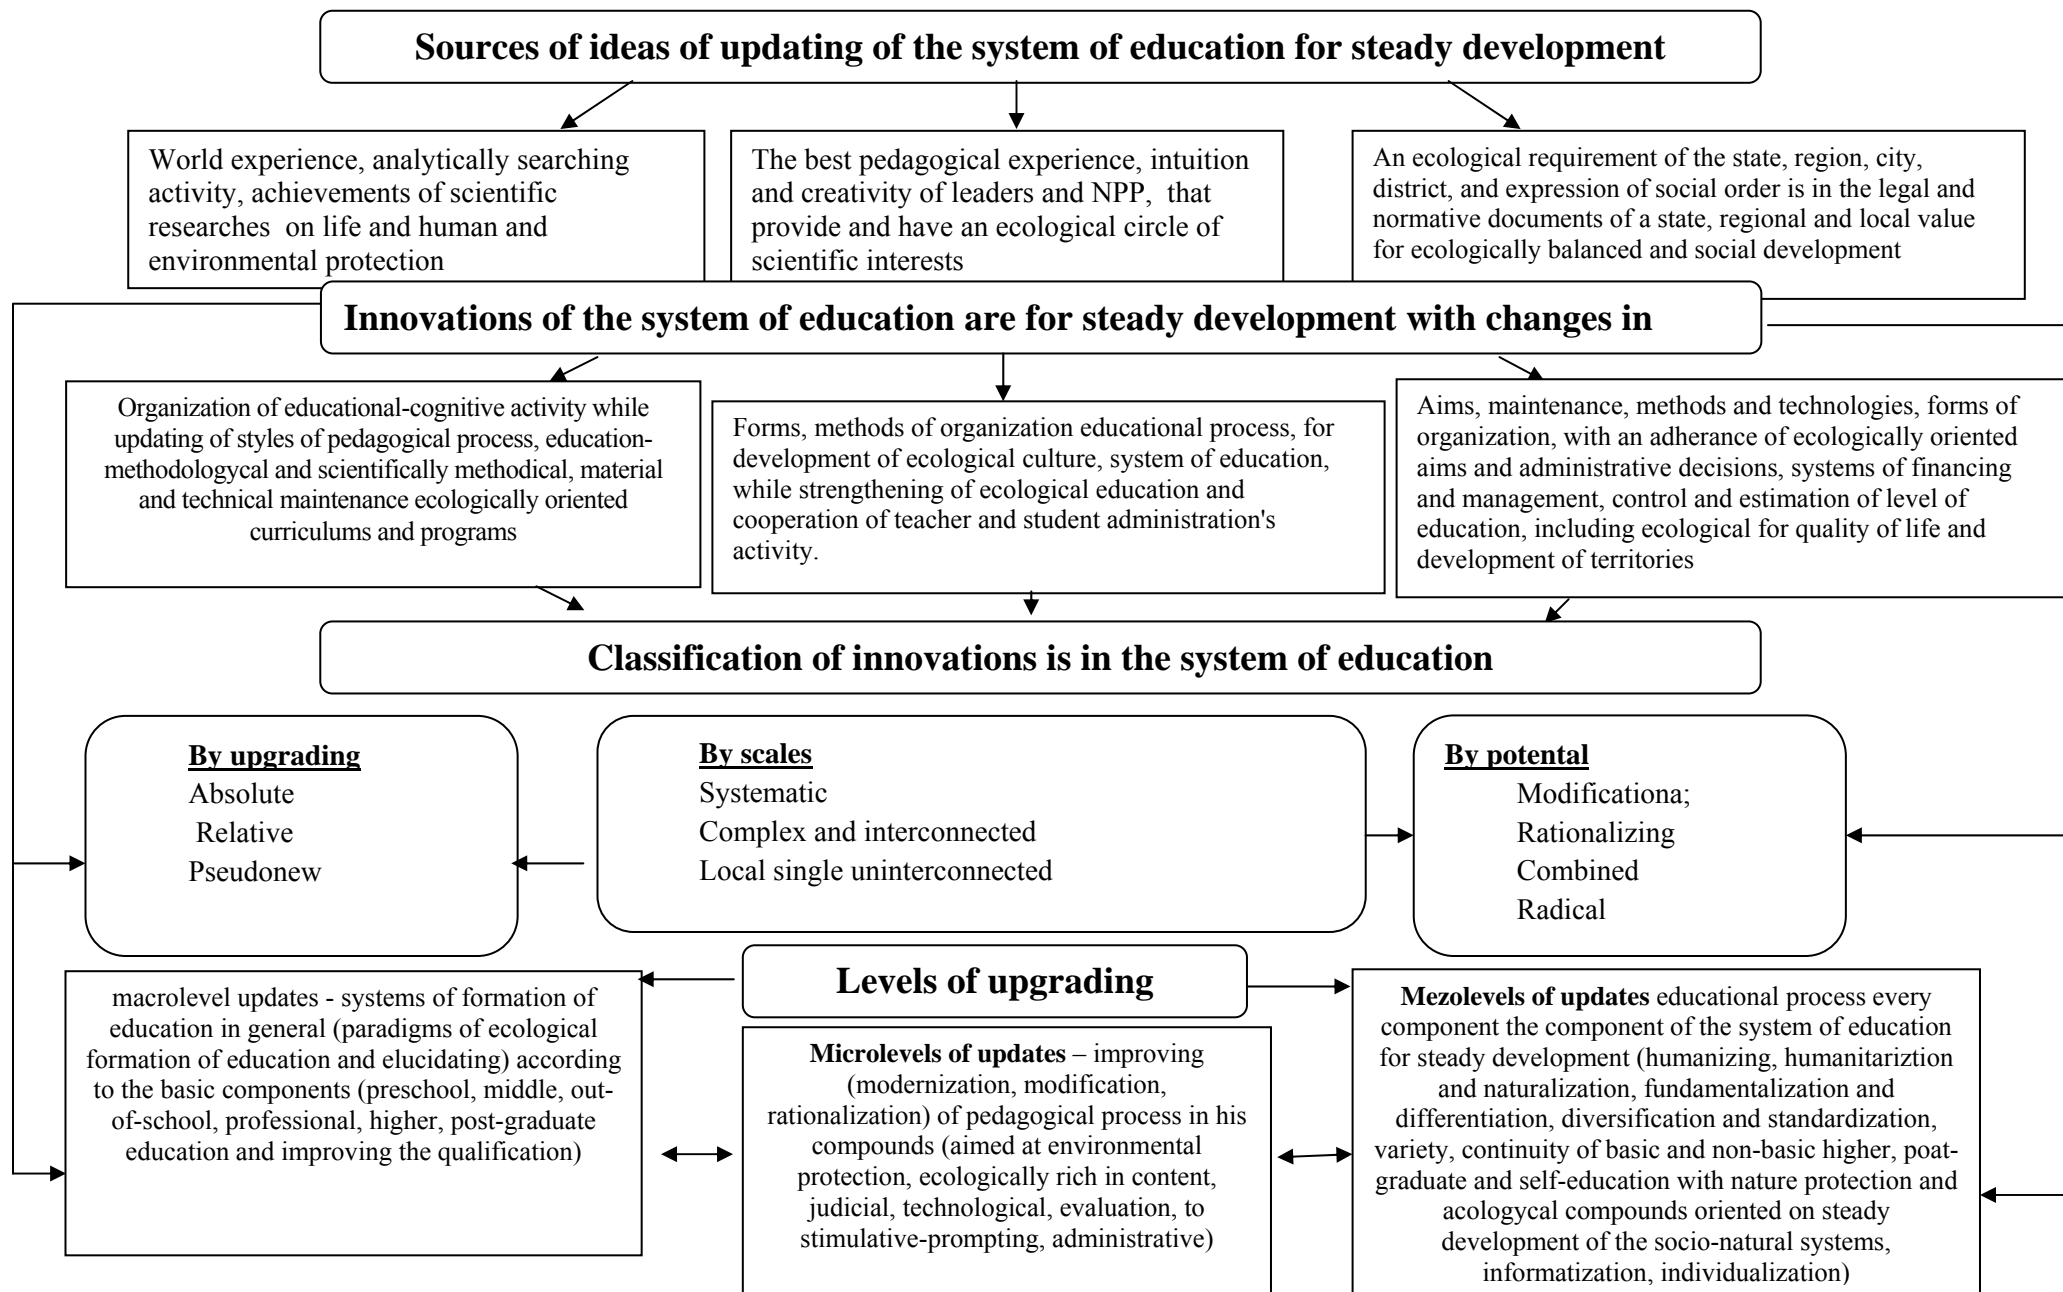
**Sources of ideas of updating of the system of education for steady development**

World experience, analytically searching activity, achievements of scientific researches on life and human and environmental protection

The best pedagogical experience, intuition and creativity of leaders and NPP, that provide and have an ecological circle of scientific interests

An ecological requirement of the state, region, city, district, and expression of social order is in the legal and normative documents of a state, regional and local value for ecologically balanced and social development

**Innovations of the system of education are for steady development with changes in**

Organization of educational-cognitive activity while updating of styles of pedagogical process, education-methodologycal and scientifically methodical, material and technical maintenance ecologically oriented curriculums and programs

Forms, methods of organization educational process, for development of ecological culture, system of education, while strengthening of ecological education and cooperation of teacher and student administration's activity.

Aims, maintenance, methods and technologies, forms of organization, with an adherance of ecologically oriented aims and administrative decisions, systems of financing and management, control and estimation of level of education, including ecological for quality of life and development of territories

**Classification of innovations is in the system of education**

**By upgrading**
Absolute
Relative
Pseudonew

**By scales**
Systematic
Complex and interconnected
Local single uninterconnected

**By potental**
Modificationa;
Rationalizing
Combined
Radical

**Levels of upgrading**

macrolevel updates - systems of formation of education in general (paradigms of ecological formation of education and elucidating) according to the basic components (preschool, middle, out-of-school, professional, higher, post-graduate education and improving the qualification)

**Microlevels of updates** – improving (modernization, modification, rationalization) of pedagogical process in his compounds (aimed at environmental protection, ecologically rich in content, judicial, technological, evaluation, to stimulative-prompting, administrative)

**Mezolevels of updates** educational process every component the component of the system of education for steady development (humanizing, humanitariztion and naturalization, fundamentalization and differentiation, diversification and standardization, variety, continuity of basic and non-basic higher, poat-graduate and self-education with nature protection and acologycal compounds oriented on steady development of the socio-natural systems, informatization, individualization)